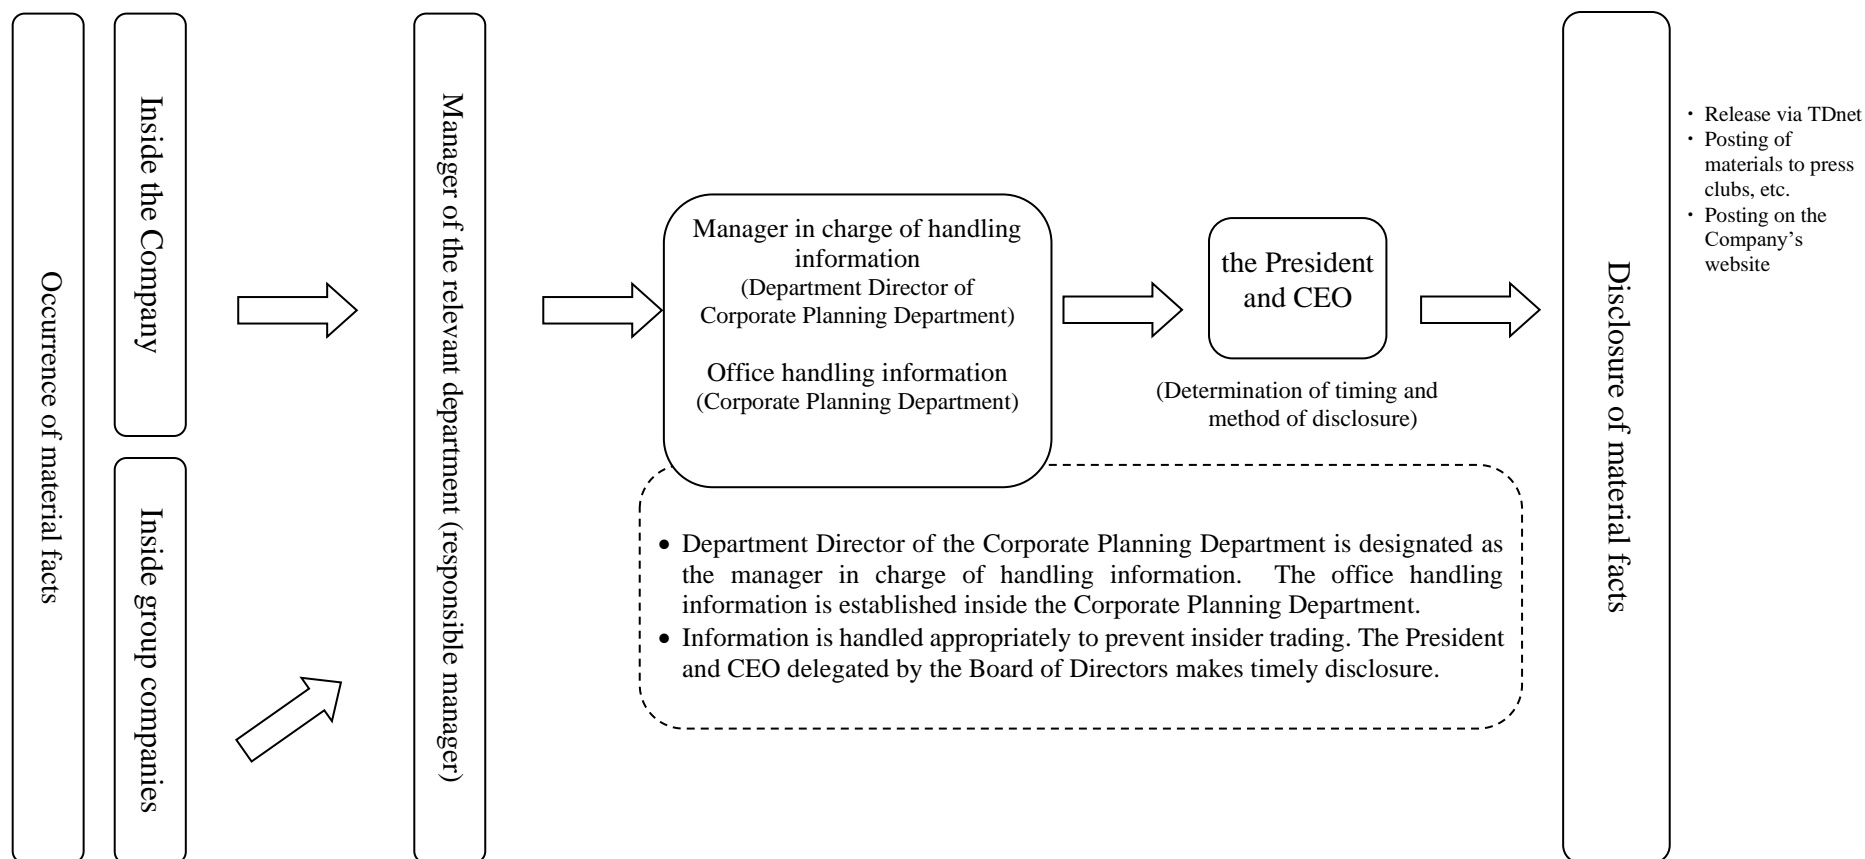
Occurrence of material facts

Inside the Company

Inside group companies

Manger of the relevant department (responsible manger)

Manager in charge of handling information
(Department Director of Corporate Planning Department)

Office handling information
(Corporate Planning Department)

the President and CEO

(Determination of timing and method of disclosure)

Disclosure of material facts

・ Release via TDnet
・ Posting of materials to press clubs, etc.
・ Posting on the Company's website

• Department Director of the Corporate Planning Department is designated as the manager in charge of handling information. The office handling information is established inside the Corporate Planning Department.
• Information is handled appropriately to prevent insider trading. The President and CEO delegated by the Board of Directors makes timely disclosure.